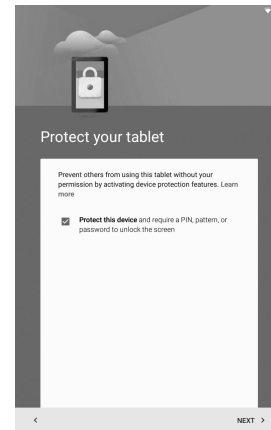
Protect your tablet

Prevent others from using this tablet without your permission by activating device protection features. Learn more

Protect this device and require a PIN, pattern, or password to unlock the screen

<

NEXT >